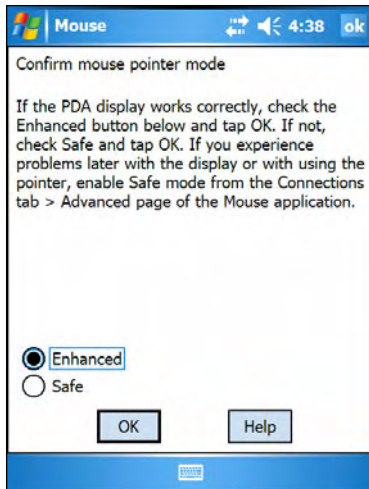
Mouse 4:38 ok

Confirm mouse pointer mode

If the PDA display works correctly, check the Enhanced button below and tap OK. If not, check Safe and tap OK. If you experience problems later with the display or with using the pointer, enable Safe mode from the Connections tab > Advanced page of the Mouse application.

Enhanced

Safe

OK

Help